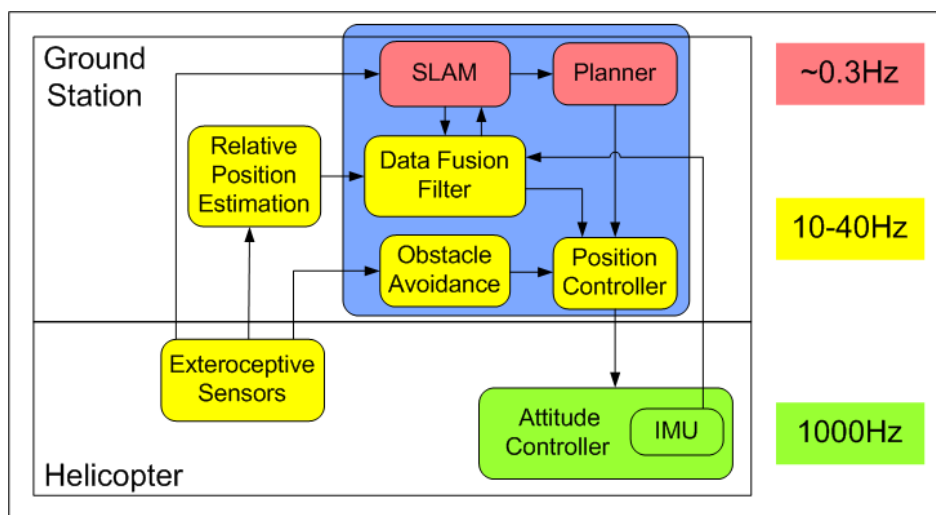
Ground Station

SLAM

Planner

~0.3Hz

Relative Position Estimation

Data Fusion Filter

10-40Hz

Obstacle Avoidance

Position Controller

Exteroceptive Sensors

Attitude Controller

IMU

1000Hz

Helicopter